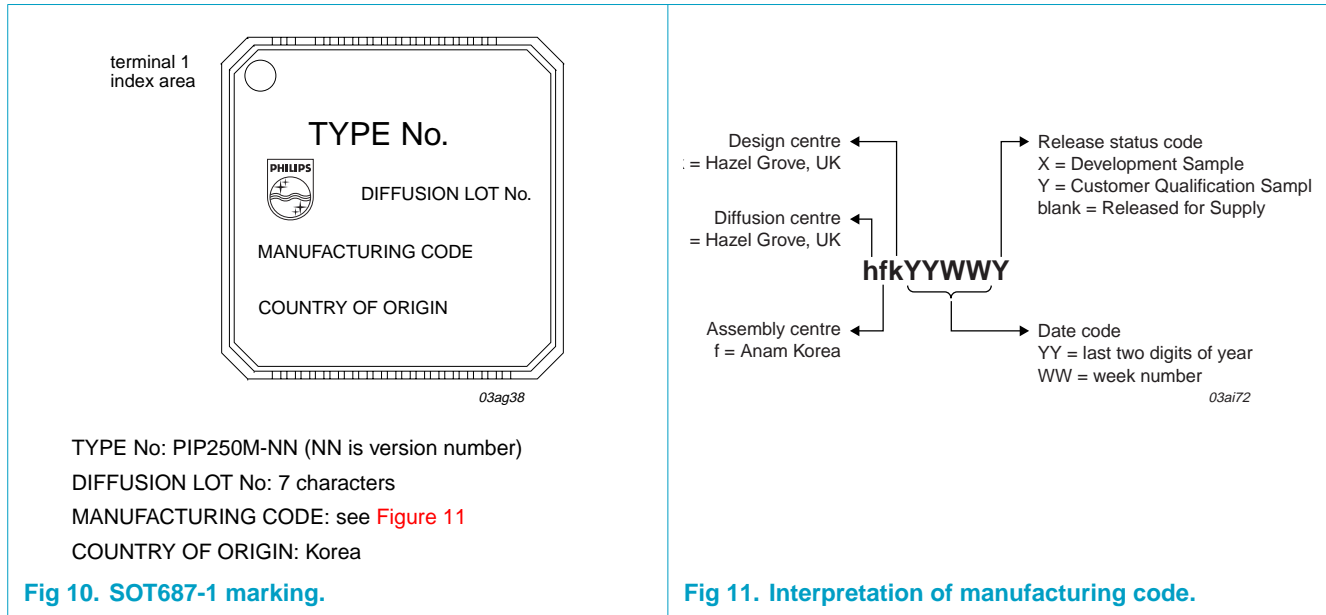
terminal 1
index area

TYPE No.

PHILIPS

DIFFUSION LOT No.

MANUFACTURING CODE

COUNTRY OF ORIGIN

03ag38

TYPE No: PIP250M-NN (NN is version number)

DIFFUSION LOT No: 7 characters

MANUFACTURING CODE: see Figure 11

COUNTRY OF ORIGIN: Korea

Fig 10. SOT687-1 marking.

Design centre
: = Hazel Grove, UK

Diffusion centre
= Hazel Grove, UK

hfkYYWWY

Assembly centre
f = Anam Korea

Release status code
X = Development Sample
Y = Customer Qualification Sampl
blank = Released for Supply

Date code
YY = last two digits of year
WW = week number

03ai72

Fig 11. Interpretation of manufacturing code.